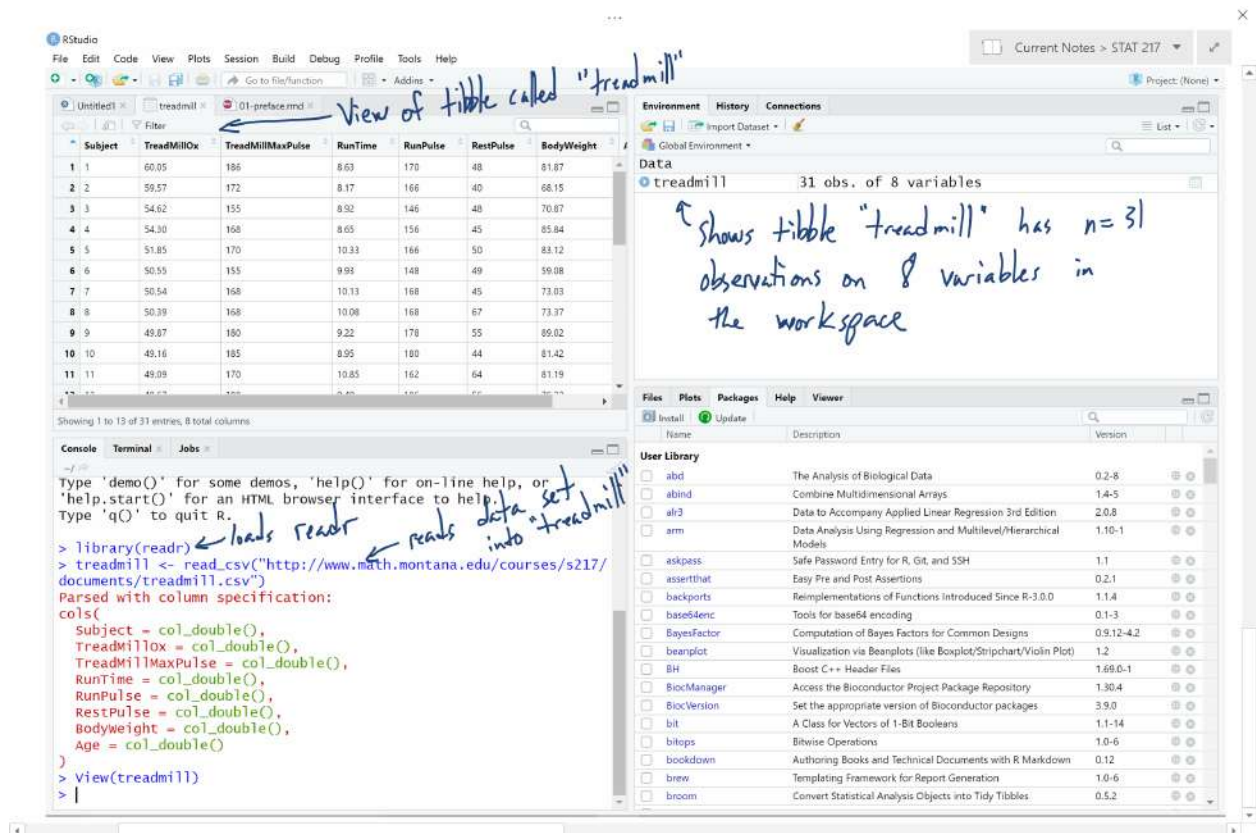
RStudio

File Edit Code View Plots Session Build Debug Profile Tools Help

Go to file/function Addins

Current Notes > STAT 217

Project: (None)

Untitled1 treadmill 01-preface.rmd

View of tibble called "treadmill"

Filter

| Subject | TreadMillOx | TreadMillMaxPulse | RunTime | RunPulse | RestPulse | BodyWeight |
|---|---|---|---|---|---|---|
| 1 1 | 60.05 | 186 | 8.63 | 170 | 48 | 81.87 |
| 2 2 | 59.57 | 172 | 8.17 | 166 | 40 | 68.15 |
| 3 3 | 54.62 | 155 | 8.92 | 146 | 48 | 70.87 |
| 4 4 | 54.30 | 168 | 8.65 | 156 | 45 | 85.84 |
| 5 5 | 51.85 | 170 | 10.33 | 166 | 50 | 83.12 |
| 6 6 | 50.55 | 155 | 9.93 | 148 | 49 | 59.08 |
| 7 7 | 50.54 | 168 | 10.13 | 168 | 45 | 73.03 |
| 8 8 | 50.39 | 168 | 10.08 | 168 | 67 | 73.37 |
| 9 9 | 49.87 | 180 | 9.22 | 178 | 55 | 89.02 |
| 10 10 | 49.16 | 185 | 8.95 | 180 | 44 | 81.42 |
| 11 11 | 49.09 | 170 | 10.85 | 162 | 64 | 81.19 |

Showing 1 to 13 of 31 entries, 8 total columns

Environment History Connections

Import Dataset

List

Global Environment

Data

treadmill 31 obs. of 8 variables

shows tibble "treadmill" has n=31 observations on 8 variables in the workspace

Console Terminal Jobs

Type 'demo()' for some demos, 'help()' for on-line help, or 'help.start()' for an HTML browser interface to help.
Type 'q()' to quit R.

> library(readr) ← loads readr
> treadmill <- read_csv("http://www.math.montana.edu/courses/s217/documents/treadmill.csv") ← reads data set into "treadmill"
Parsed with column specification:
cols(
Subject = col_double(),
TreadMillOx = col_double(),
TreadMillMaxPulse = col_double(),
RunTime = col_double(),
RunPulse = col_double(),
RestPulse = col_double(),
BodyWeight = col_double(),
Age = col_double()
)
> View(treadmill)
>

Files Plots Packages Help Viewer

Install Update

| Name | Description | Version |
|---|---|---|
| User Library | | |
| abd | The Analysis of Biological Data | 0.2-8 |
| abind | Combine Multidimensional Arrays | 1.4-5 |
| alr3 | Data to Accompany Applied Linear Regression 3rd Edition | 2.0.8 |
| arm | Data Analysis Using Regression and Multilevel/Hierarchical Models | 1.10-1 |
| askpass | Safe Password Entry for R, Git, and SSH | 1.1 |
| assertthat | Easy Pre and Post Assertions | 0.2.1 |
| backports | Reimplementations of Functions Introduced Since R-3.0.0 | 1.1.4 |
| base64enc | Tools for base64 encoding | 0.1-3 |
| BayesFactor | Computation of Bayes Factors for Common Designs | 0.9.12-4.2 |
| beanplot | Visualization via Beanplots (like Boxplot/Stripchart/Violin Plot) | 1.2 |
| BH | Boost C++ Header Files | 1.69.0-1 |
| BiocManager | Access the Bioconductor Project Package Repository | 1.30.4 |
| BiocVersion | Set the appropriate version of Bioconductor packages | 3.9.0 |
| bit | A Class for Vectors of 1-Bit Booleans | 1.1-14 |
| bitops | Bitwise Operations | 1.0-6 |
| bookdown | Authoring Books and Technical Documents with R Markdown | 0.12 |
| brew | Templating Framework for Report Generation | 1.0-6 |
| broom | Convert Statistical Analysis Objects into Tidy Tibbles | 0.5.2 |